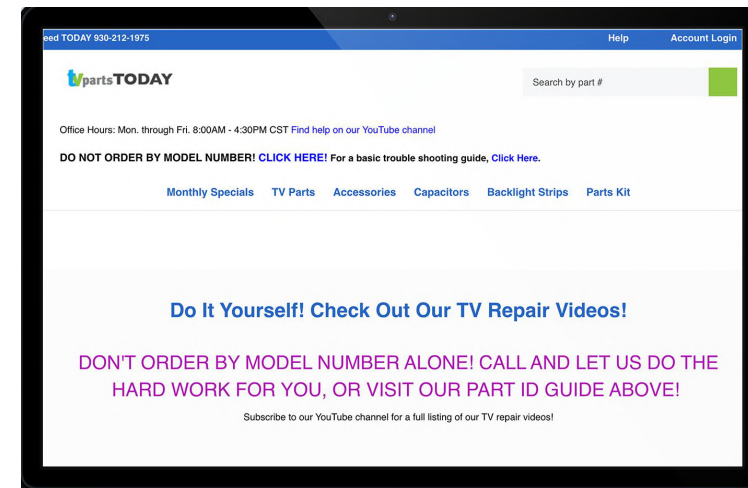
eed TODAY 930-212-1975 Help Account Login

tvpartsTODAY

Search by part #

Office Hours: Mon. through Fri. 8:00AM - 4:30PM CST Find help on our YouTube channel

DO NOT ORDER BY MODEL NUMBER! CLICK HERE! For a basic trouble shooting guide, Click Here.

Monthly Specials TV Parts Accessories Capacitors Backlight Strips Parts Kit

Do It Yourself! Check Out Our TV Repair Videos!

DON'T ORDER BY MODEL NUMBER ALONE! CALL AND LET US DO THE HARD WORK FOR YOU, OR VISIT OUR PART ID GUIDE ABOVE!

Subscribe to our YouTube channel for a full listing of our TV repair videos!